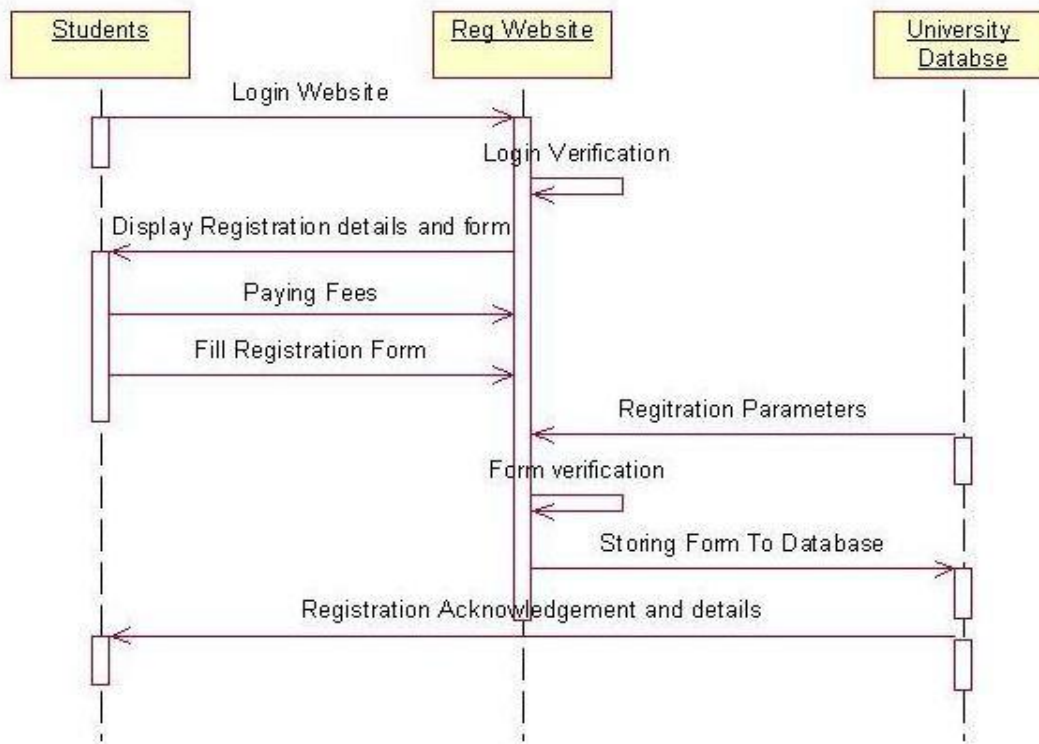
Students

Reg Website

University Databse

Login Website

Login Verification

Display Registration details and form

Paying Fees

Fill Registration Form

Regitration Parameters

Form verification

Storing Form To Database

Registration Acknowledgement and details